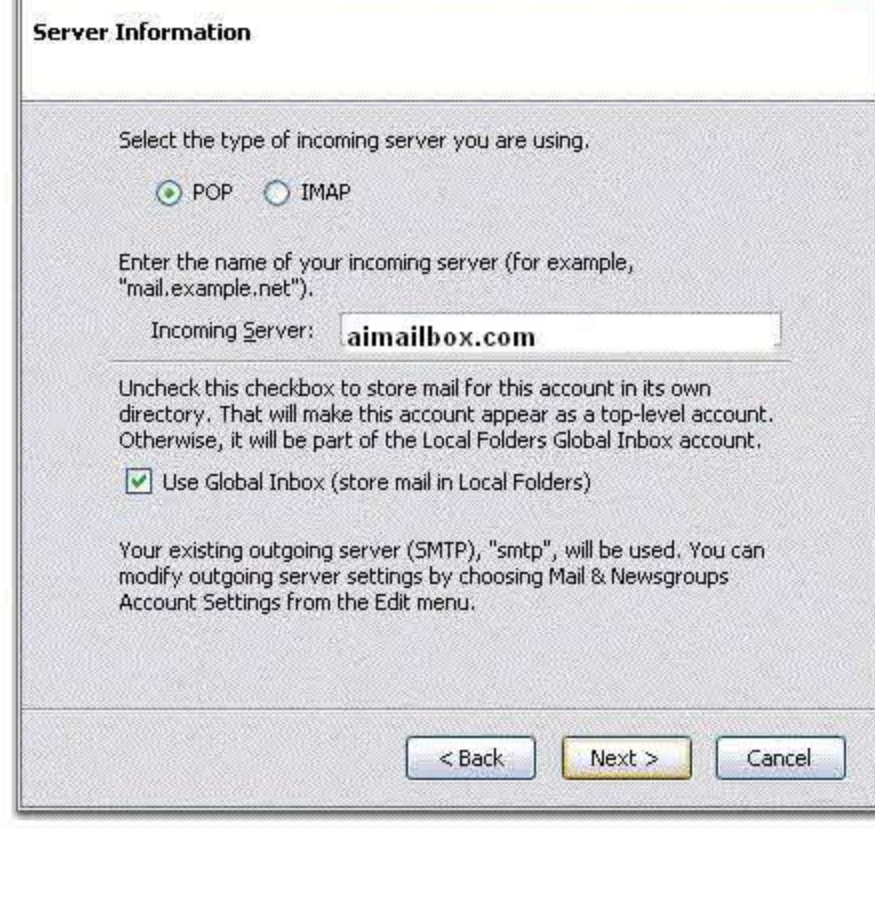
Server Information

Select the type of incoming server you are using.

POP IMAP

Enter the name of your incoming server (for example, "mail.example.net").

Incoming Server: aimailbox.com

Uncheck this checkbox to store mail for this account in its own directory. That will make this account appear as a top-level account. Otherwise, it will be part of the Local Folders Global Inbox account.

Use Global Inbox (store mail in Local Folders)

Your existing outgoing server (SMTP), "smtp", will be used. You can modify outgoing server settings by choosing Mail & Newsgroups Account Settings from the Edit menu.

< Back Next > Cancel